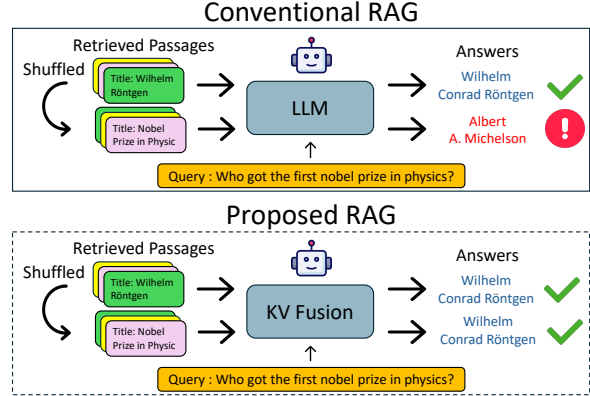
Conventional RAG

Retrieved Passages

Shuffled

Title: Wilhelm Röntgen

Title: Nobel Prize in Physic

LLM

Answers

Wilhelm Conrad Röntgen

Albert A. Michelson

Query : Who got the first nobel prize in physics?

Proposed RAG

Retrieved Passages

Shuffled

Title: Wilhelm Röntgen

Title: Nobel Prize in Physic

KV Fusion

Answers

Wilhelm Conrad Röntgen

Wilhelm Conrad Röntgen

Query : Who got the first nobel prize in physics?